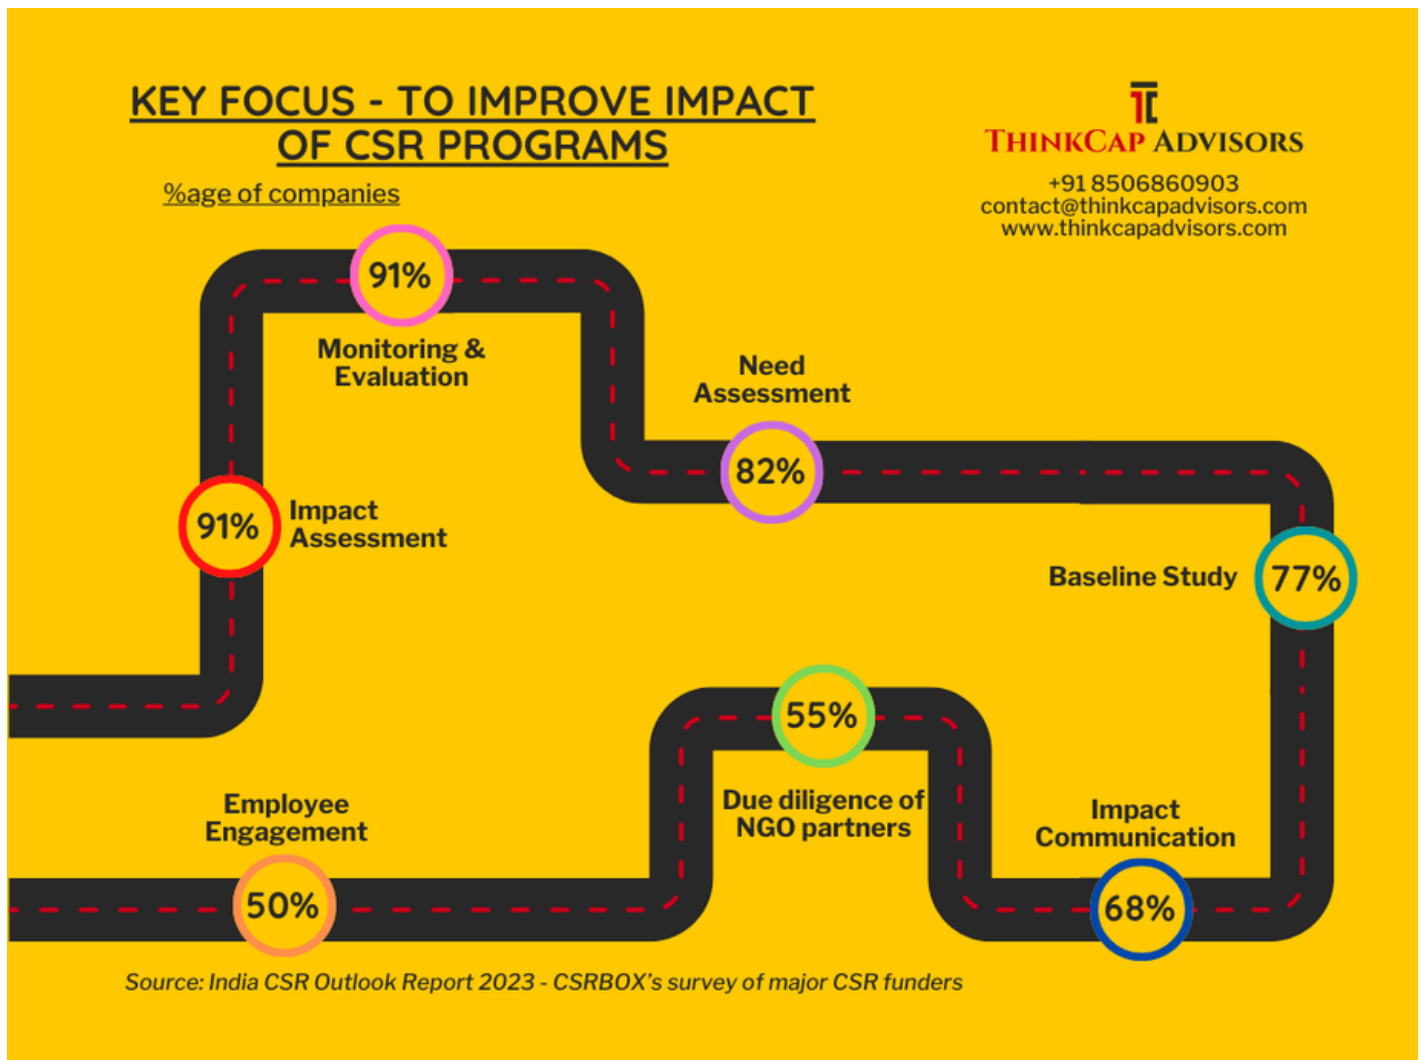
KEY FOCUS - TO IMPROVE IMPACT OF CSR PROGRAMS

%age of companies

THINKCAP ADVISORS
+91 8506860903
contact@thinkcapadvisors.com
www.thinkcapadvisors.com

91%
Monitoring & Evaluation

Need Assessment
82%

91%
Impact Assessment

Baseline Study
77%

55%
Due diligence of NGO partners

Employee Engagement
50%

Impact Communication
68%

Source: India CSR Outlook Report 2023 - CSRBOX's survey of major CSR funders